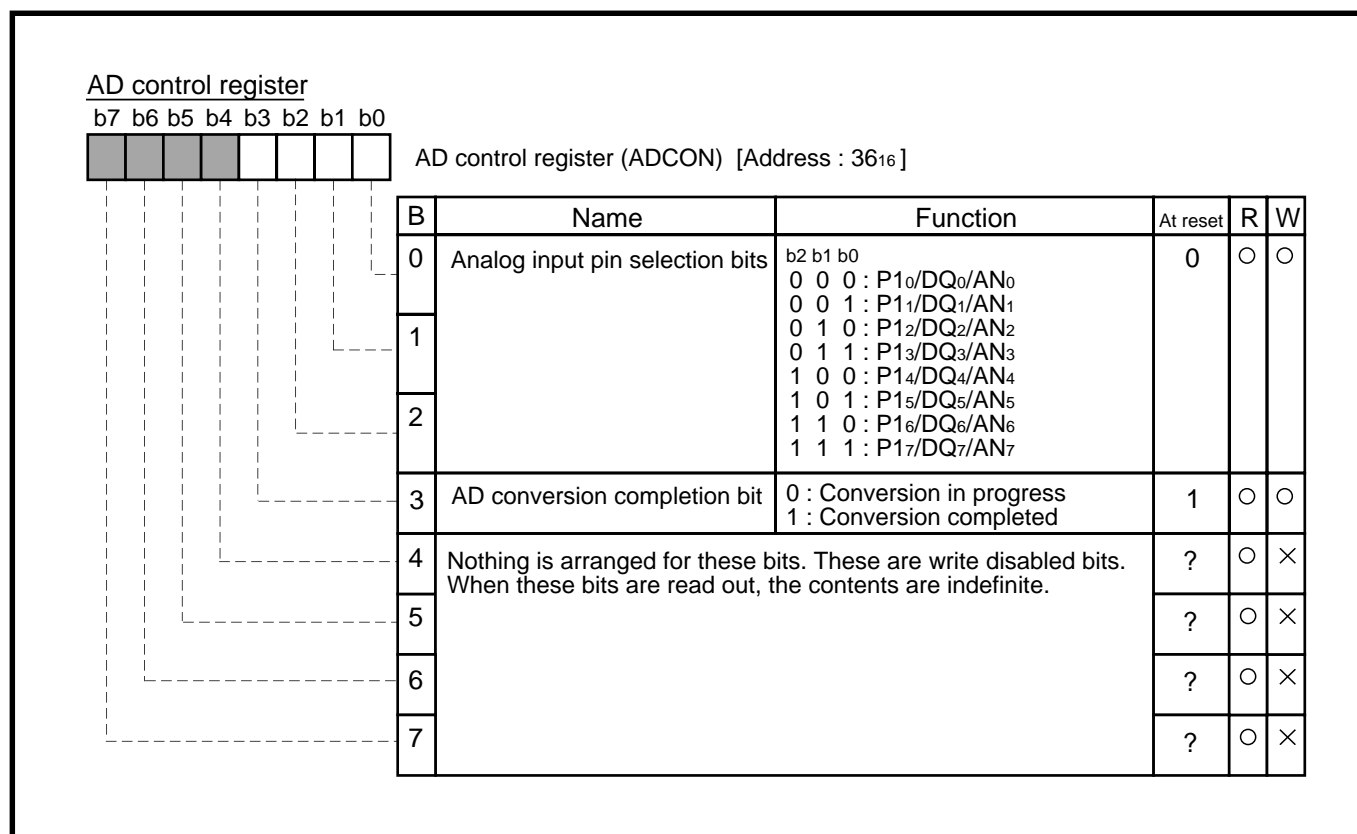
AD control register

b7 b6 b5 b4 b3 b2 b1 b0

AD control register (ADCON) [Address : $36_{16}$]

| B | Name | Function | At reset | R | W |
|---|---|---|---|---|---|
| 0 | Analog input pin selection bits | b2 b1 b0<br>0 0 0 : $P1_0/DQ_0/AN_0$<br>0 0 1 : $P1_1/DQ_1/AN_1$<br>0 1 0 : $P1_2/DQ_2/AN_2$<br>0 1 1 : $P1_3/DQ_3/AN_3$<br>1 0 0 : $P1_4/DQ_4/AN_4$<br>1 0 1 : $P1_5/DQ_5/AN_5$<br>1 1 0 : $P1_6/DQ_6/AN_6$<br>1 1 1 : $P1_7/DQ_7/AN_7$ | 0 | ○ | ○ |
| 1 | | | | | |
| 2 | | | | | |
| 3 | AD conversion completion bit | 0 : Conversion in progress<br>1 : Conversion completed | 1 | ○ | ○ |
| 4 | Nothing is arranged for these bits. These are write disabled bits. When these bits are read out, the contents are indefinite. | | ? | ○ | × |
| 5 | | | ? | ○ | × |
| 6 | | | ? | ○ | × |
| 7 | | | ? | ○ | × |